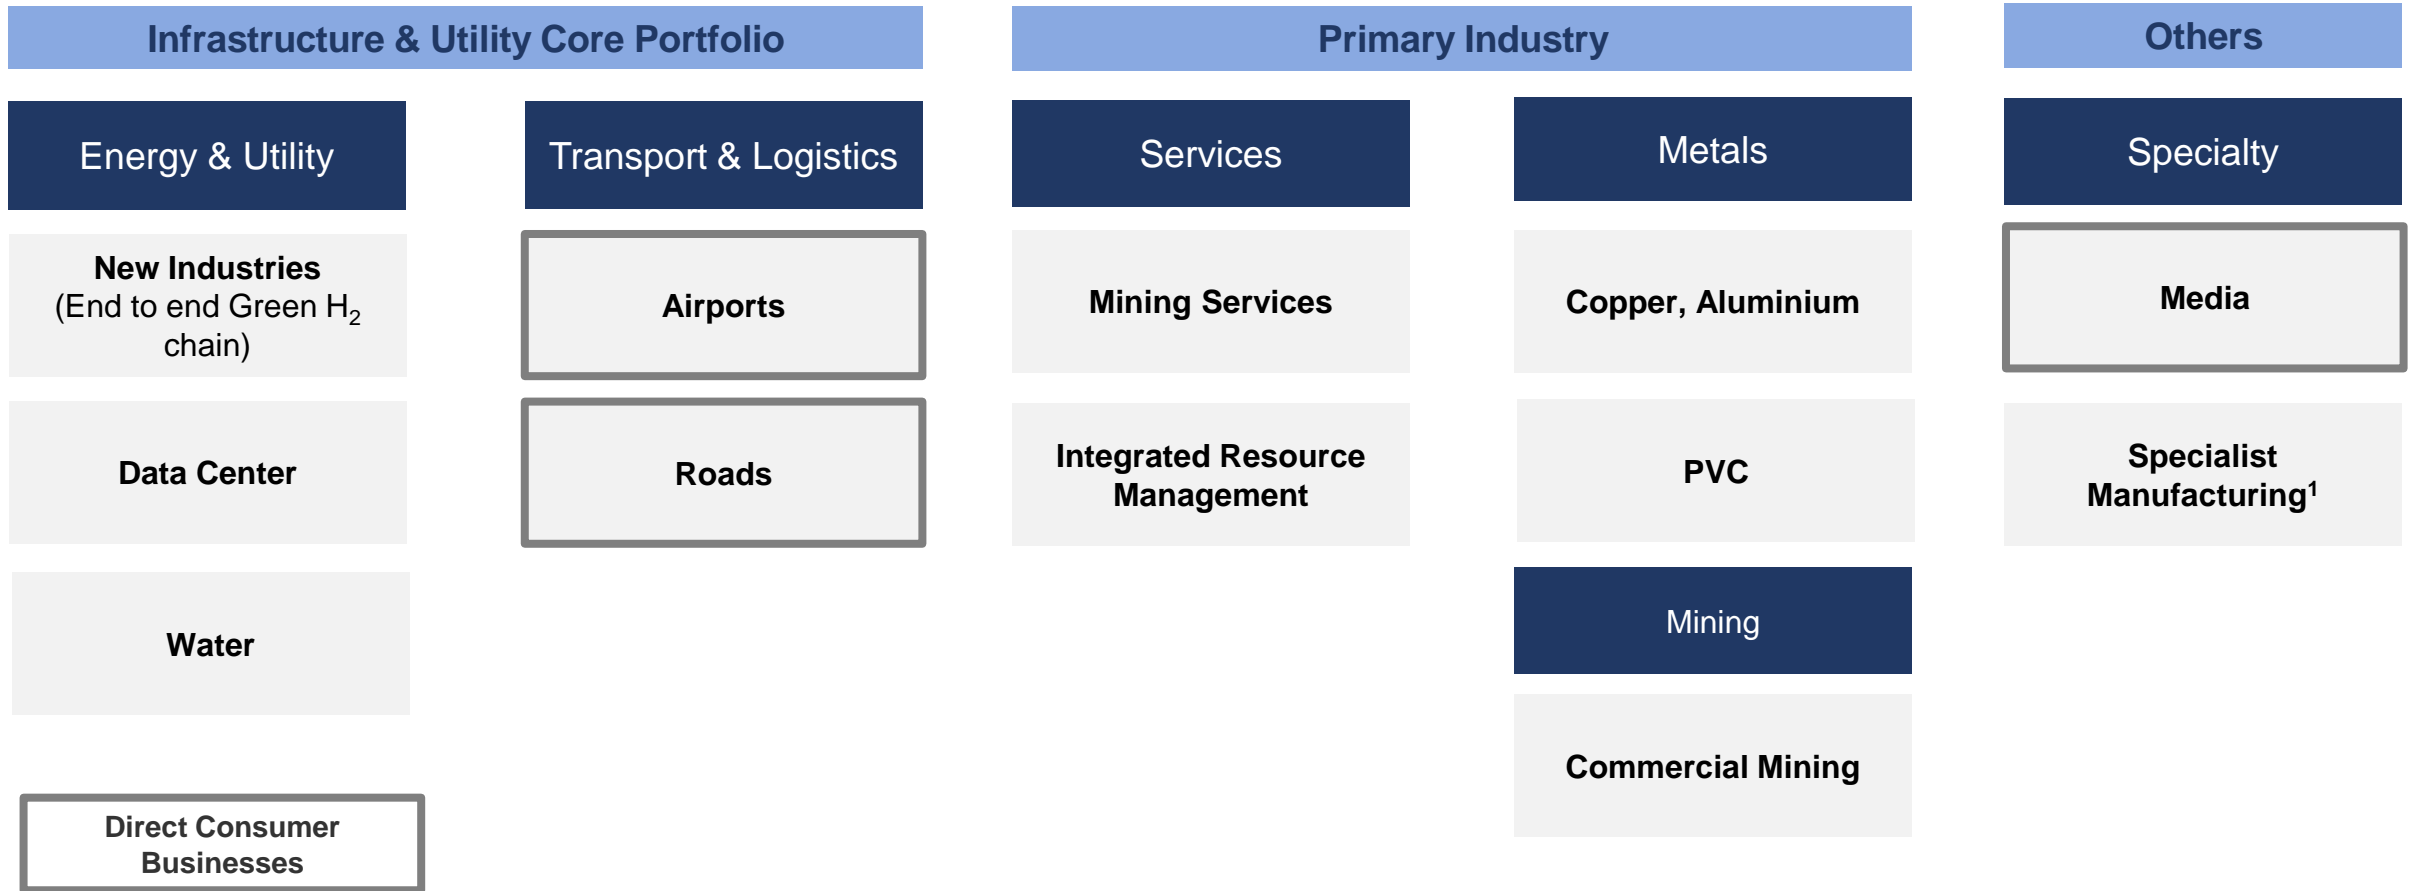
Infrastructure & Utility Core Portfolio

Energy & Utility

New Industries
(End to end Green $H_2$ chain)

Data Center

Water

Direct Consumer Businesses

Transport & Logistics

Airports

Roads

Primary Industry

Services

Mining Services

Integrated Resource Management

Metals

Copper, Aluminium

PVC

Mining

Commercial Mining

Others

Specialty

Media

Specialist Manufacturing$^1$